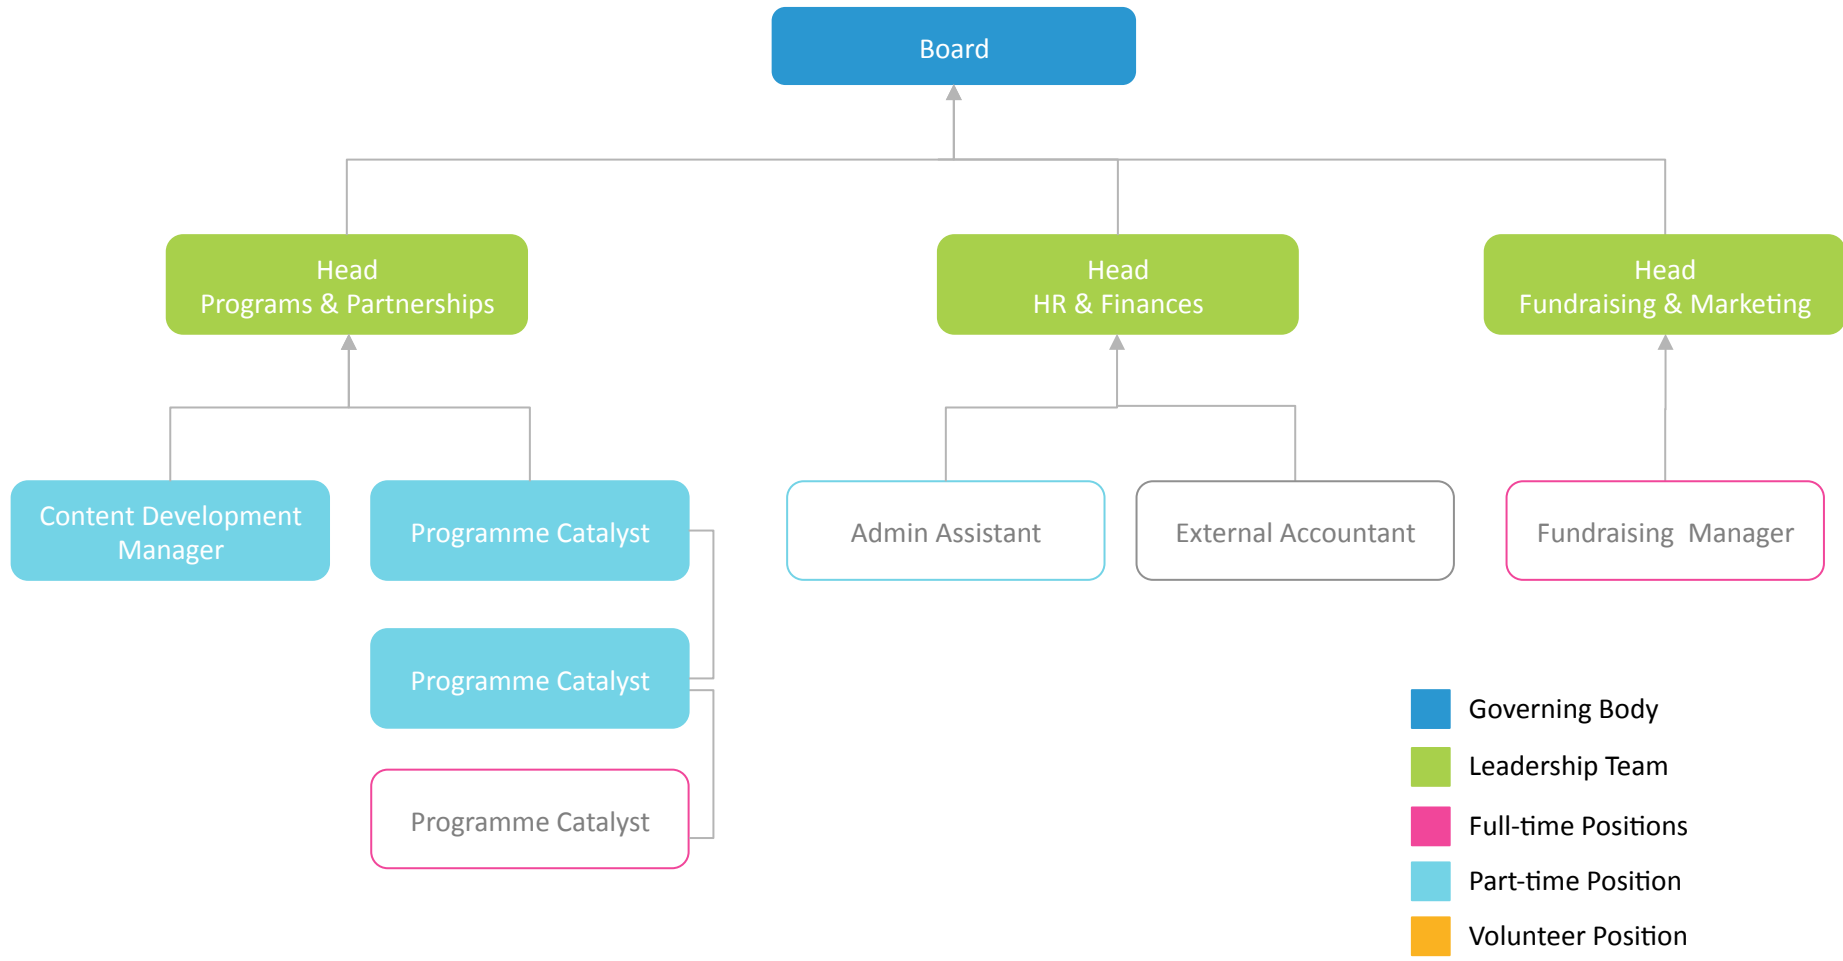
Board

Head
Programs & Partnerships

Head
HR & Finances

Head
Fundraising & Marketing

Content Development Manager

Programme Catalyst

Programme Catalyst

Programme Catalyst

Admin Assistant

External Accountant

Fundraising  Manager

Governing Body

Leadership Team

Full-time Positions

Part-time Position

Volunteer Position